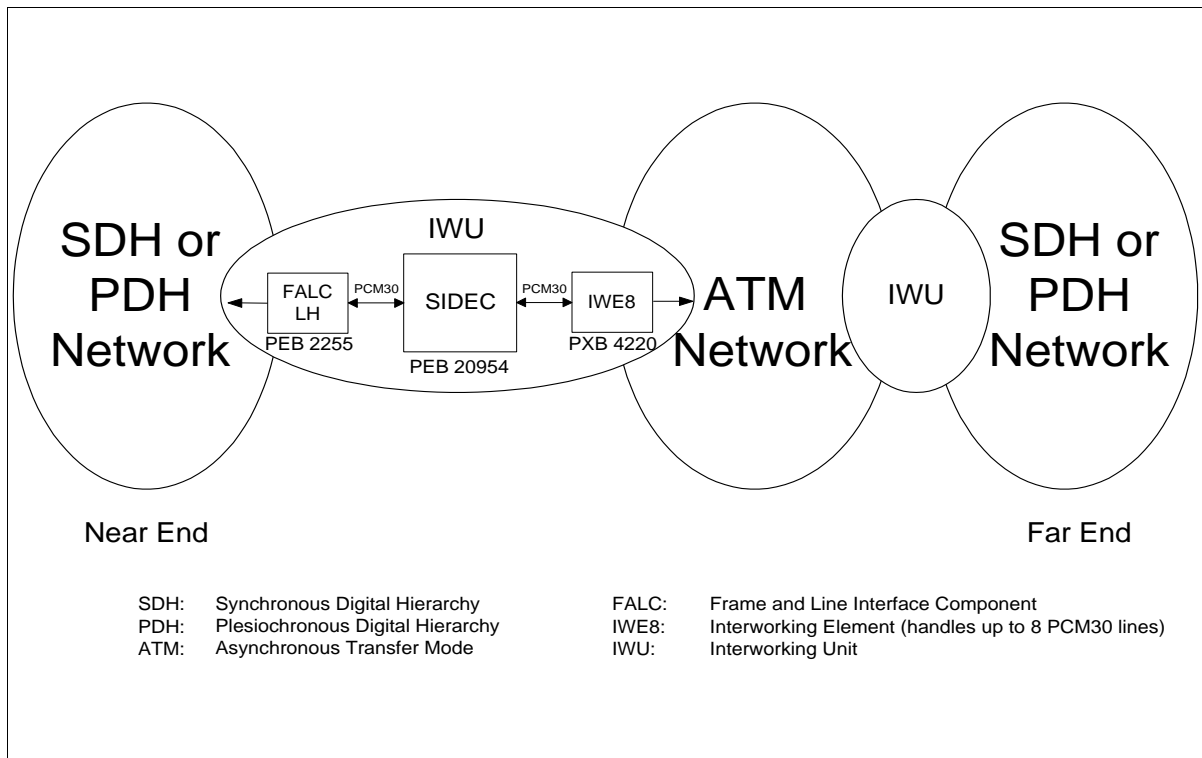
SDH or PDH Network

IWU

FALC LH

PEB 2255

PCM30

SIDEC

PEB 20954

PCM30

IWE8

PXB 4220

ATM Network

IWU

SDH or PDH Network

Near End

Far End

SDH: Synchronous Digital Hierarchy
PDH: Plesiochronous Digital Hierarchy
ATM: Asynchronous Transfer Mode

FALC: Frame and Line Interface Component
IWE8: Interworking Element (handles up to 8 PCM30 lines)
IWU: Interworking Unit